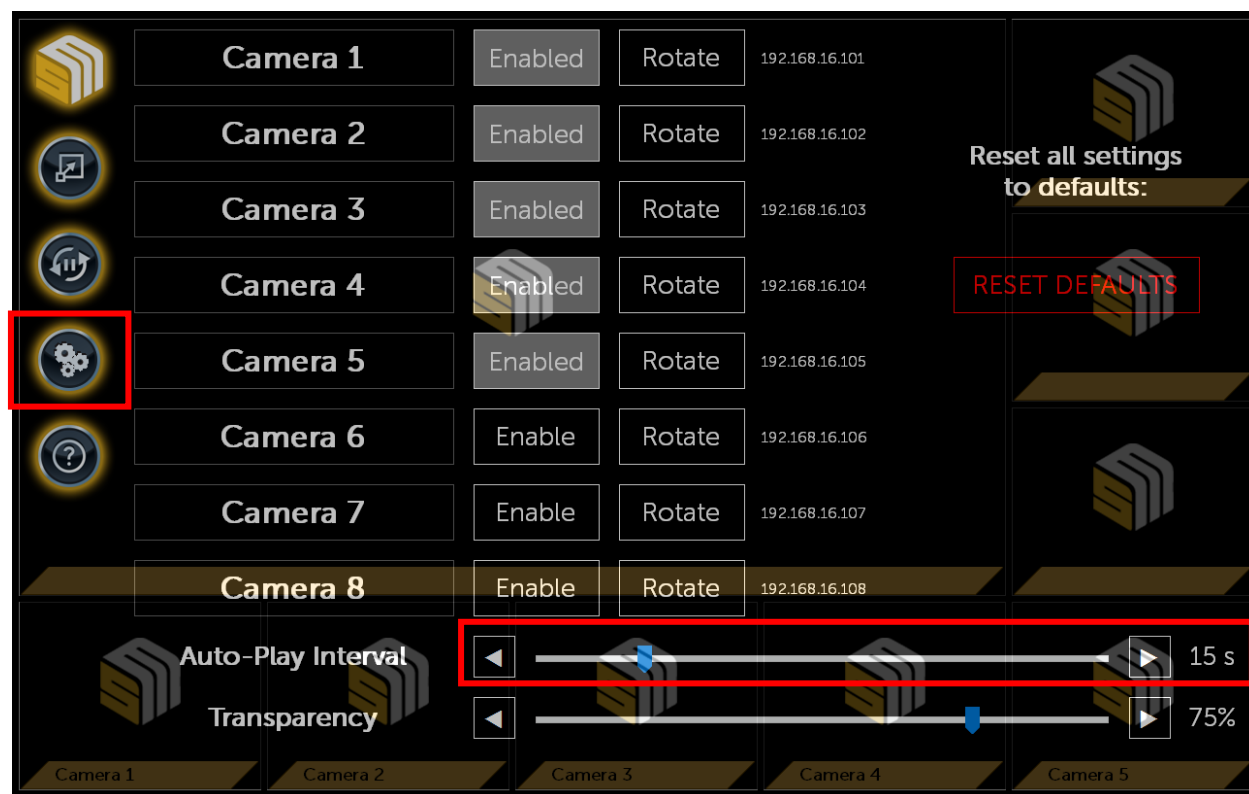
| | | | |
|---|---|---|---|
| Camera 1 | Enabled | Rotate | 192.168.16.101 |
| Camera 2 | Enabled | Rotate | 192.168.16.102 |
| Camera 3 | Enabled | Rotate | 192.168.16.103 |
| Camera 4 | Enabled | Rotate | 192.168.16.104 |
| Camera 5 | Enabled | Rotate | 192.168.16.105 |
| Camera 6 | Enable | Rotate | 192.168.16.106 |
| Camera 7 | Enable | Rotate | 192.168.16.107 |
| Camera 8 | Enable | Rotate | 192.168.16.108 |

Reset all settings to defaults:

RESET DEFAULTS

Auto-Play Interval ◀ ▶ 15 s

Transparency ◀ ▶ 75%

Camera 1 Camera 2 Camera 3 Camera 4 Camera 5